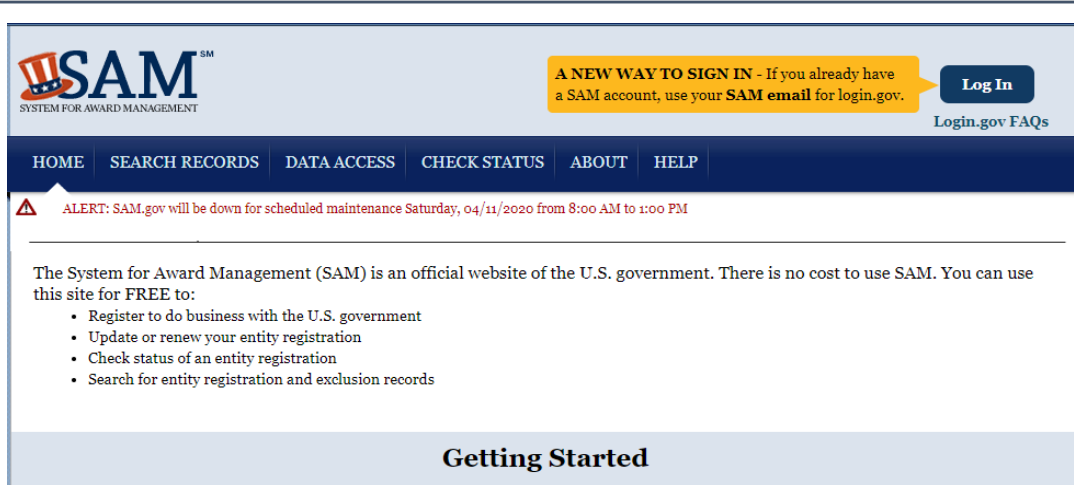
SAM℠
SYSTEM FOR AWARD MANAGEMENT

A NEW WAY TO SIGN IN - If you already have a SAM account, use your SAM email for login.gov.

Log In

Login.gov FAQs

HOME SEARCH RECORDS DATA ACCESS CHECK STATUS ABOUT HELP

ALERT: SAM.gov will be down for scheduled maintenance Saturday, 04/11/2020 from 8:00 AM to 1:00 PM

The System for Award Management (SAM) is an official website of the U.S. government. There is no cost to use SAM. You can use this site for FREE to:

- Register to do business with the U.S. government
- Update or renew your entity registration
- Check status of an entity registration
- Search for entity registration and exclusion records

Getting Started